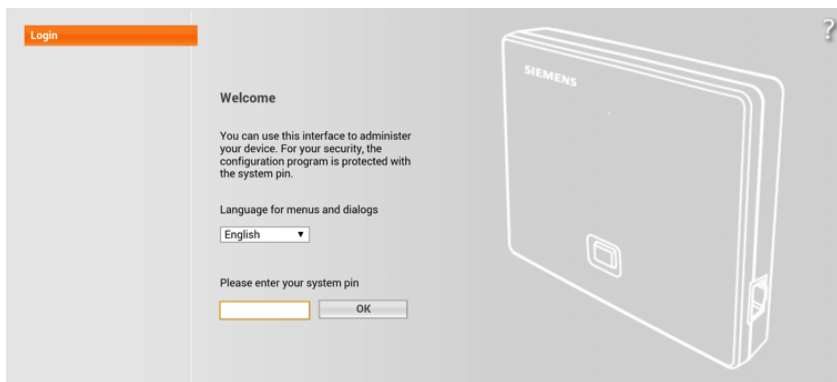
Login

?

SIEMENS

Welcome

You can use this interface to administer your device. For your security, the configuration program is protected with the system pin.

Language for menus and dialogs

English ▼

Please enter your system pin

OK